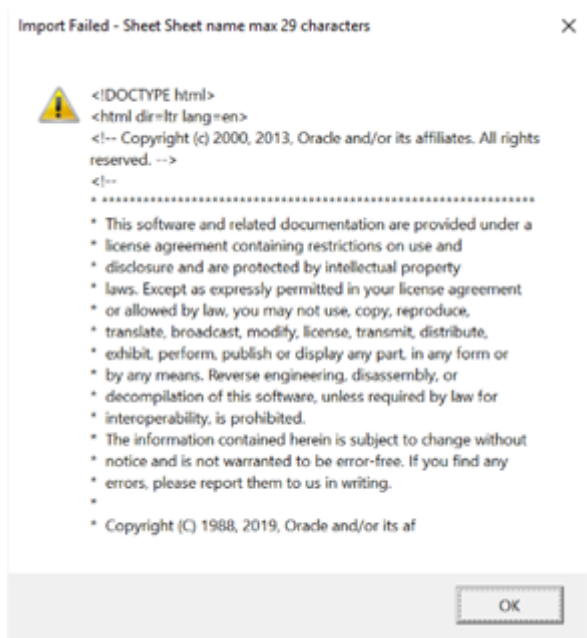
Import Failed - Sheet Sheet name max 29 characters

×

<!DOCTYPE html>
<html dir=ltr lang=en>
<!-- Copyright (c) 2000, 2013, Oracle and/or its affiliates. All rights reserved. -->
<!--
**********************************************************
* This software and related documentation are provided under a
* license agreement containing restrictions on use and
* disclosure and are protected by intellectual property
* laws. Except as expressly permitted in your license agreement
* or allowed by law, you may not use, copy, reproduce,
* translate, broadcast, modify, license, transmit, distribute,
* exhibit, perform, publish or display any part, in any form or
* by any means. Reverse engineering, disassembly, or
* decompilation of this software, unless required by law for
* interoperability, is prohibited.
* The information contained herein is subject to change without
* notice and is not warranted to be error-free. If you find any
* errors, please report them to us in writing.
*
* Copyright (C) 1988, 2019, Oracle and/or its af

OK